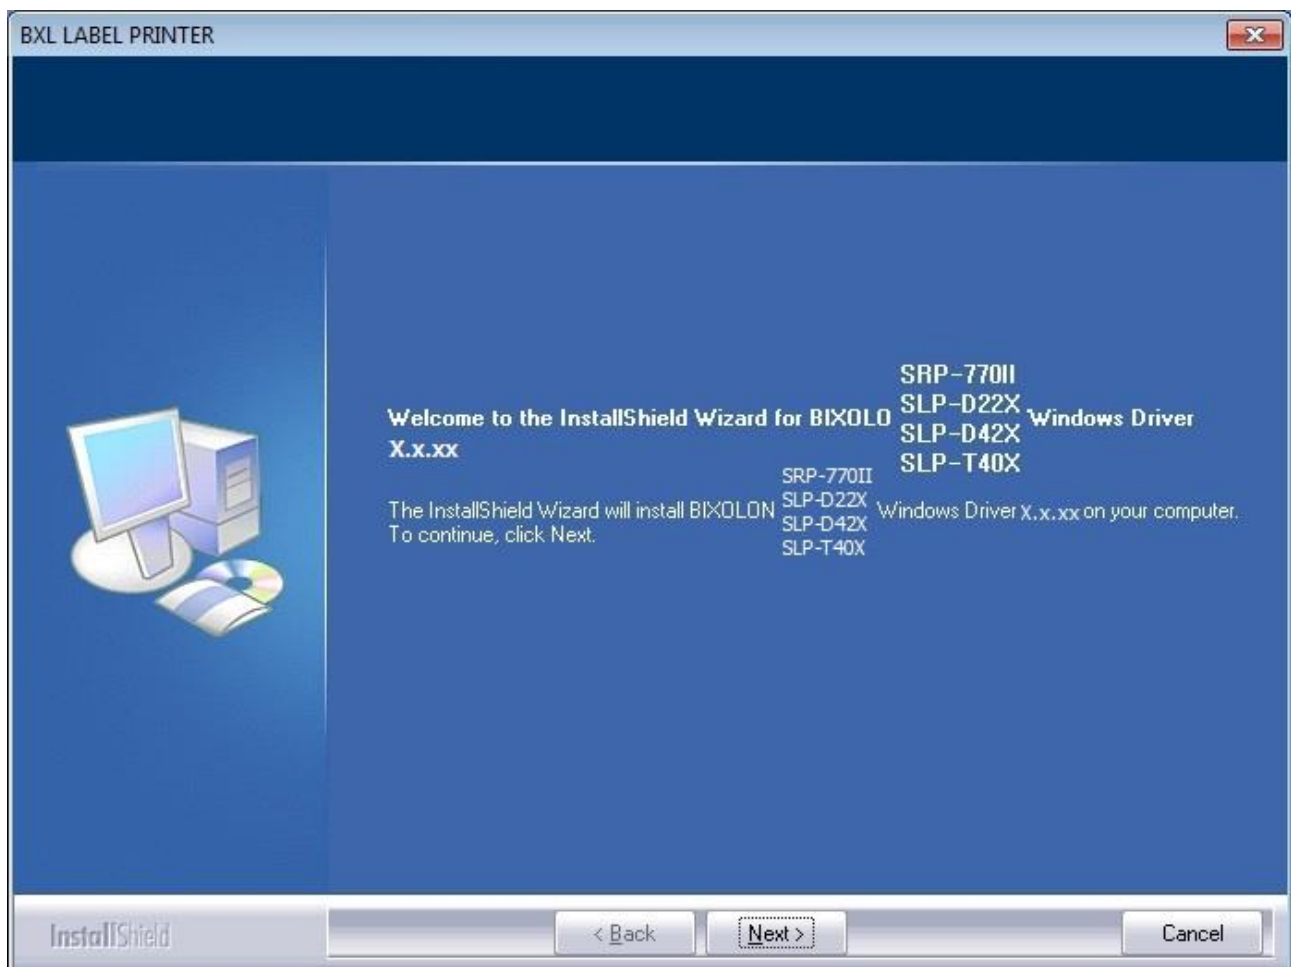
BXL LABEL PRINTER

Welcome to the InstallShield Wizard for BIXOLO SRP-770II SLP-D22X SLP-D42X SLP-T40X Windows Driver X.x.xx

The InstallShield Wizard will install BIXOLON SRP-770II SLP-D22X SLP-D42X SLP-T40X Windows Driver X.x.xx on your computer. To continue, click Next.

InstallShield

< Back

Next >

Cancel